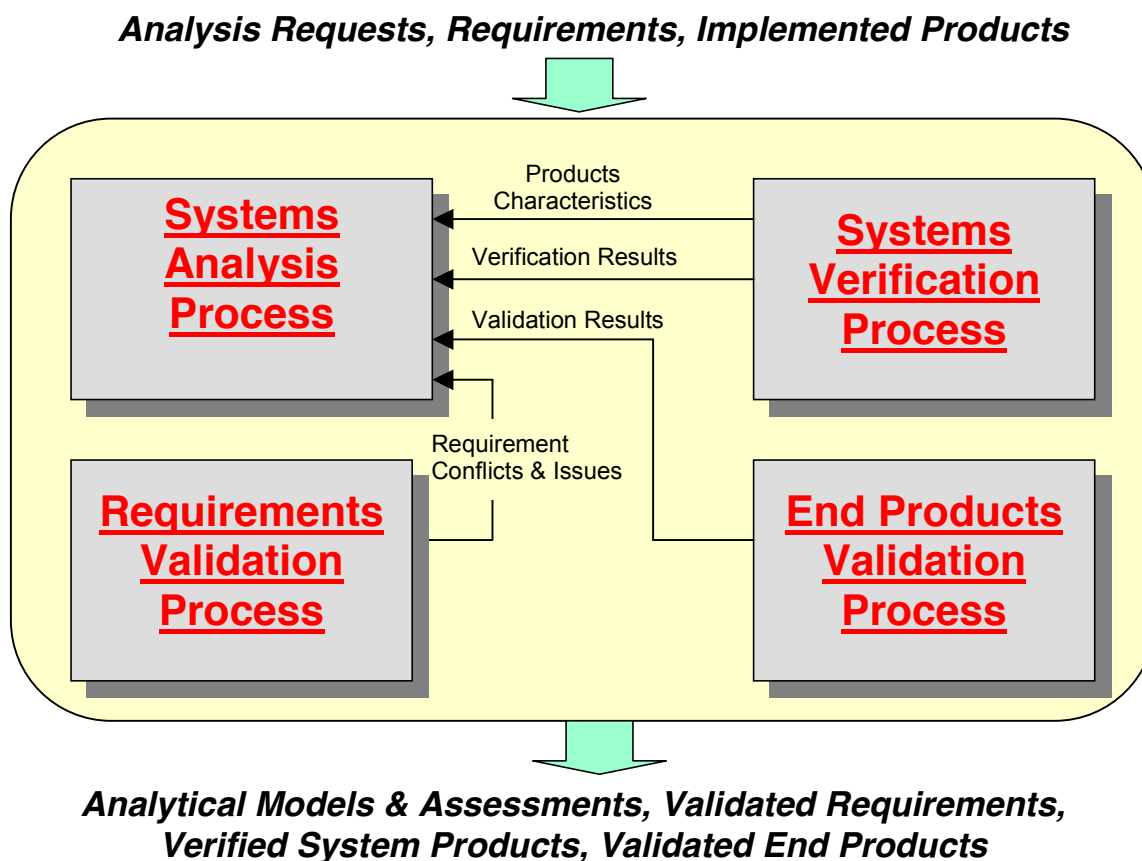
Analysis Requests, Requirements, Implemented Products

Systems Analysis Process

Products Characteristics

Verification Results

Validation Results

Systems Verification Process

Requirement Conflicts & Issues

Requirements Validation Process

End Products Validation Process

Analytical Models & Assessments, Validated Requirements, Verified System Products, Validated End Products